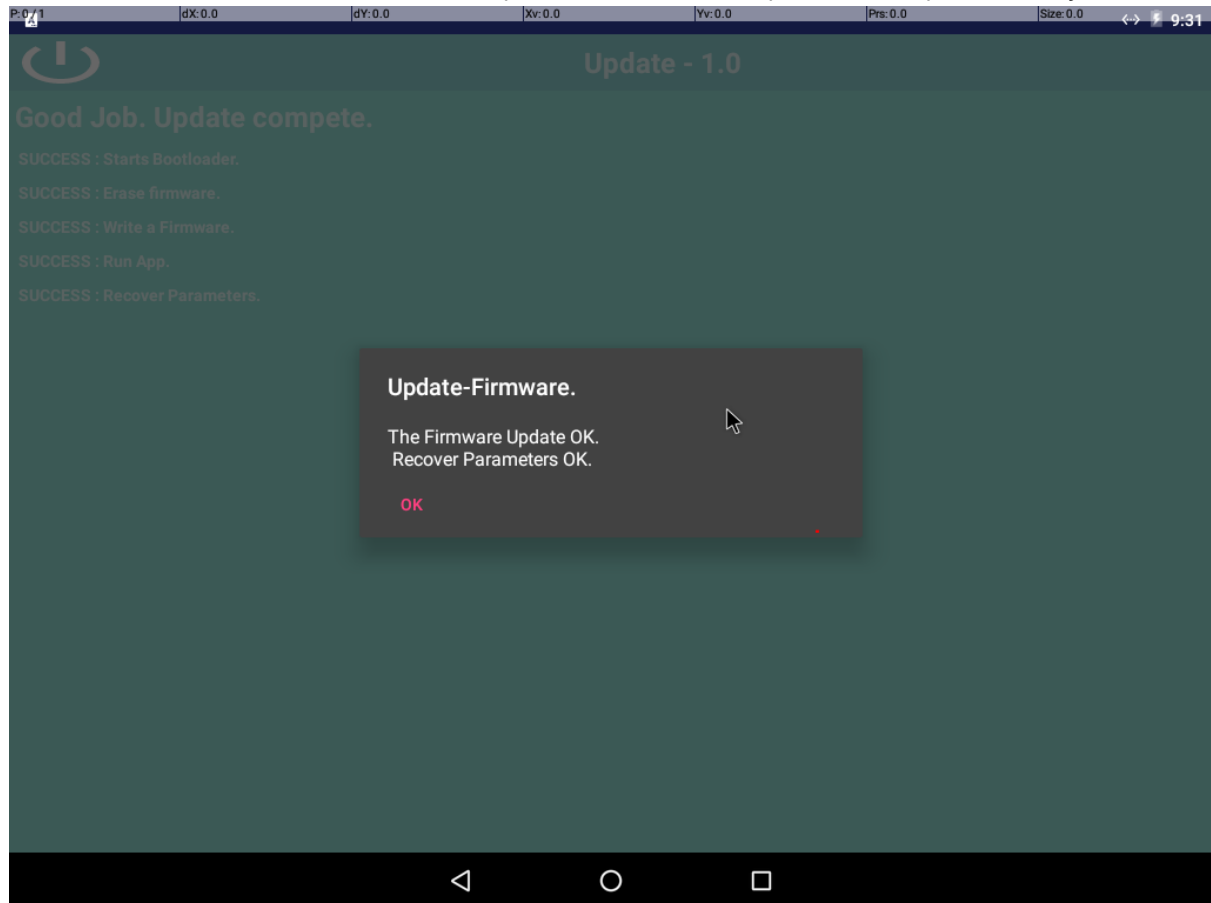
P:0/1 dX:0.0 dY:0.0 Xv:0.0 Yv:0.0 Prs:0.0 Size:0.0 9:31

Update - 1.0

Good Job. Update compete.

SUCCESS : Starts Bootloader.

SUCCESS : Erase firmware.

SUCCESS : Write a Firmware.

SUCCESS : Run App.

SUCCESS : Recover Parameters.

Update-Firmware.

The Firmware Update OK.
Recover Parameters OK.

OK